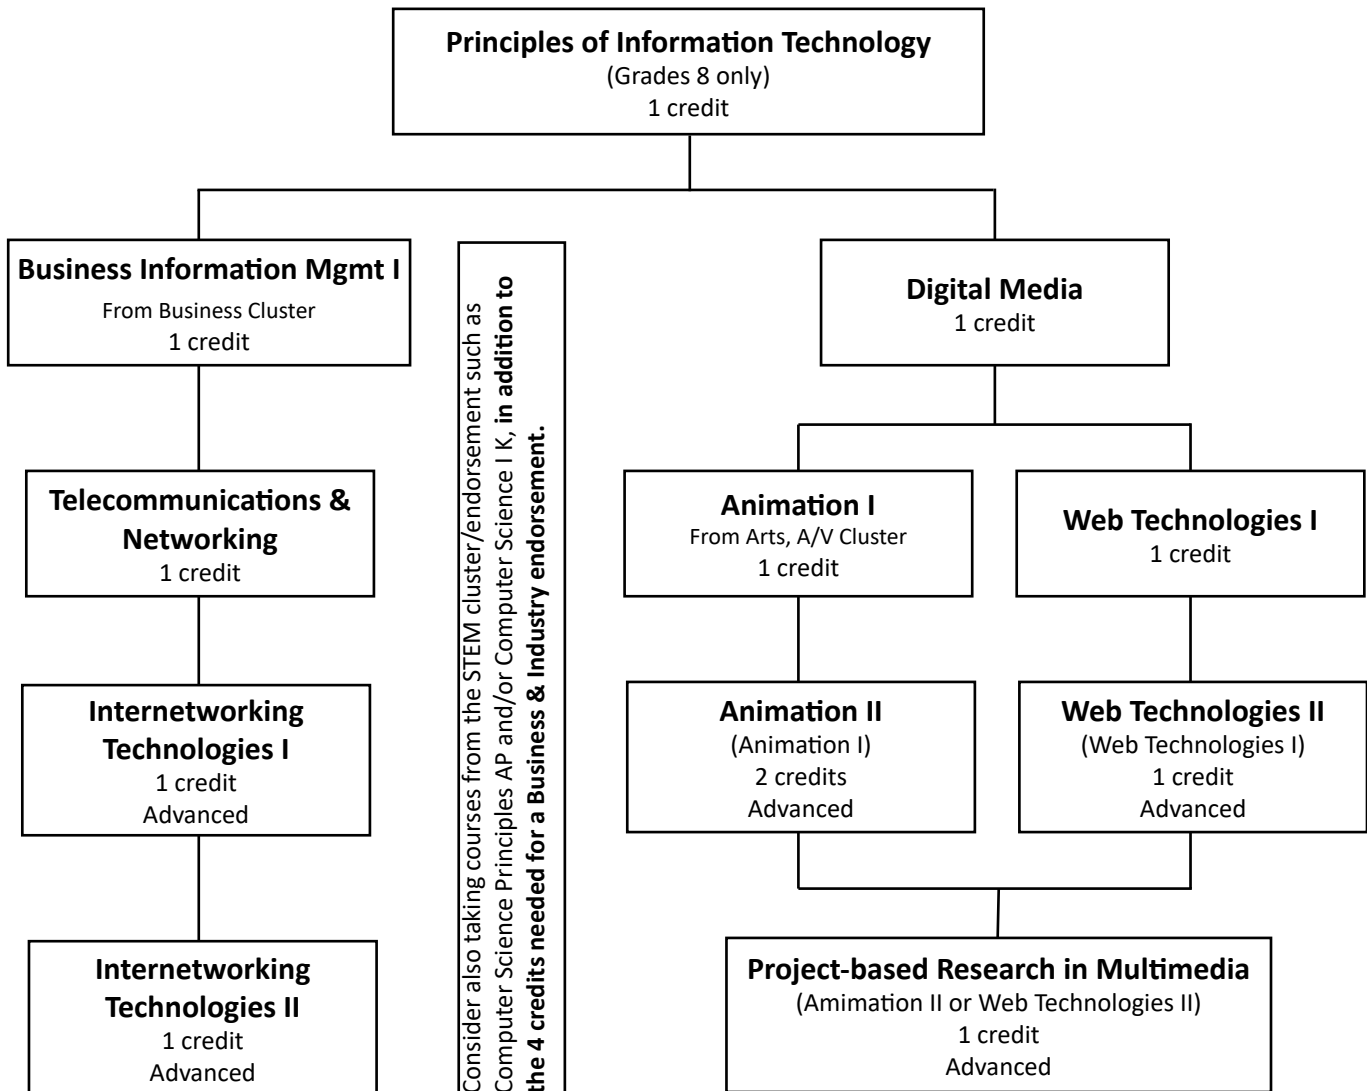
**Principles of Information Technology**
(Grades 8 only)
1 credit

**Business Information Mgmt I**
From Business Cluster
1 credit

**Telecommunications & Networking**
1 credit

**Internetworking Technologies I**
1 credit
Advanced

**Internetworking Technologies II**
1 credit
Advanced

Consider also taking courses from the STEM cluster/endorsement such as Computer Science Principles AP and/or Computer Science I K, **in addition to the 4 credits needed for a Business & Industry endorsement.**

**Digital Media**
1 credit

**Animation I**
From Arts, A/V Cluster
1 credit

**Web Technologies I**
1 credit

**Animation II**
(Animation I)
2 credits
Advanced

**Web Technologies II**
(Web Technologies I)
1 credit
Advanced

**Project-based Research in Multimedia**
(Amimation II or Web Technologies II)
1 credit
Advanced